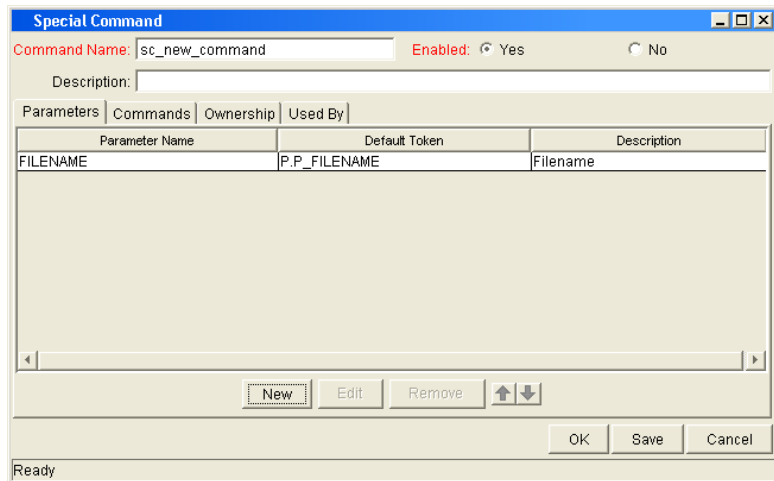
Special Command

Command Name: sc_new_command

Enabled: Yes

No

Description:

Parameters | Commands | Ownership | Used By

| Parameter Name | Default Token | Description |
|---|---|---|
| FILENAME | P.P_FILENAME | Filename |

New Edit Remove

OK Save Cancel

Ready